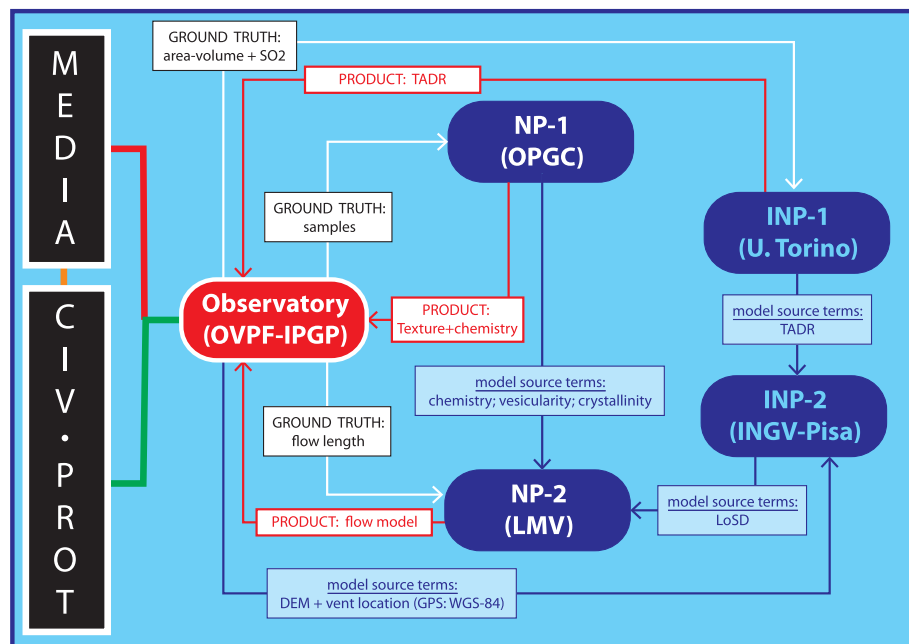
M
E
D
I
A

C
I
V
•
P
R
O
T

GROUND TRUTH:
area-volume + SO2

PRODUCT: TADR

NP-1
(OPGC)

INP-1
(U. Torino)

GROUND TRUTH:
samples

Observatory
(OVPF-IPGP)

PRODUCT:
Texture+chemistry

model source terms:
TADR

INP-2
(INGV-Pisa)

model source terms:
chemistry; vesicularity; crystallinity

GROUND TRUTH:
flow length

NP-2
(LMV)

model source terms:
LoSD

PRODUCT: flow model

model source terms:
DEM + vent location (GPS: WGS-84)